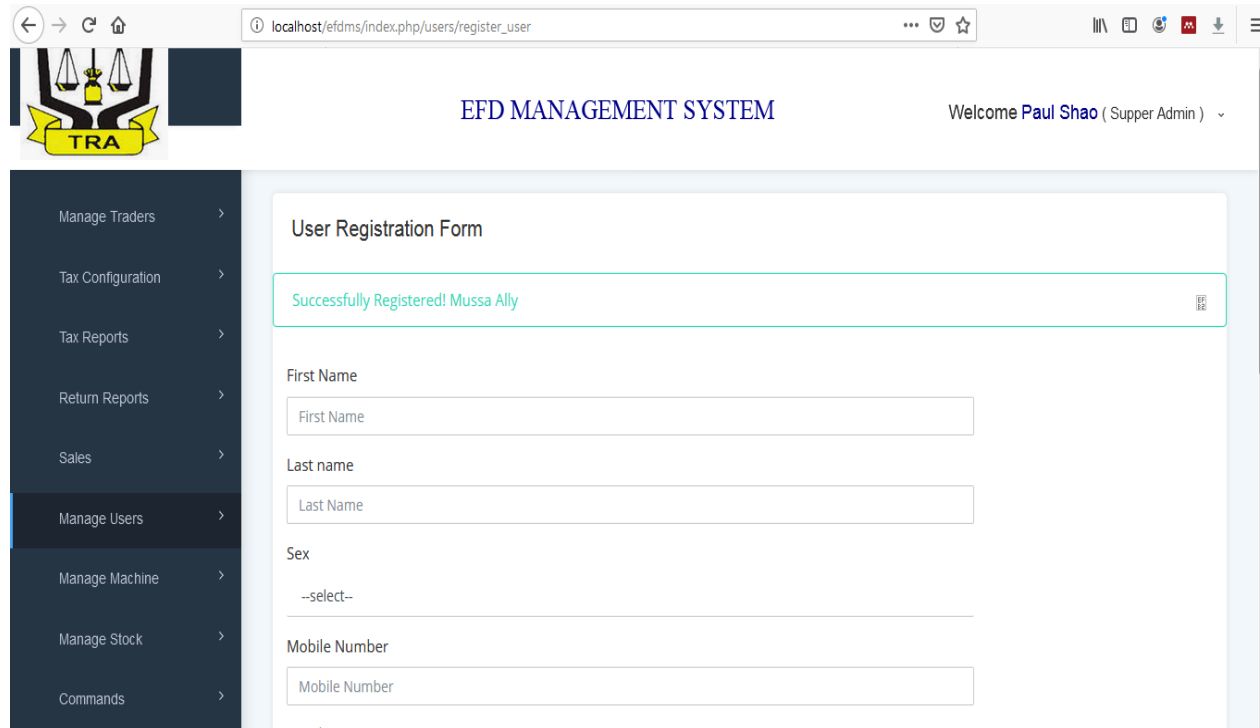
localhost/efdms/index.php/users/register_user

TRA

EFD MANAGEMENT SYSTEM

Welcome Paul Shao ( Supper Admin )

Manage Traders

Tax Configuration

Tax Reports

Return Reports

Sales

Manage Users

Manage Machine

Manage Stock

Commands

User Registration Form

Successfully Registered! Mussa Ally

First Name

First Name

Last name

Last Name

Sex

--select--

Mobile Number

Mobile Number